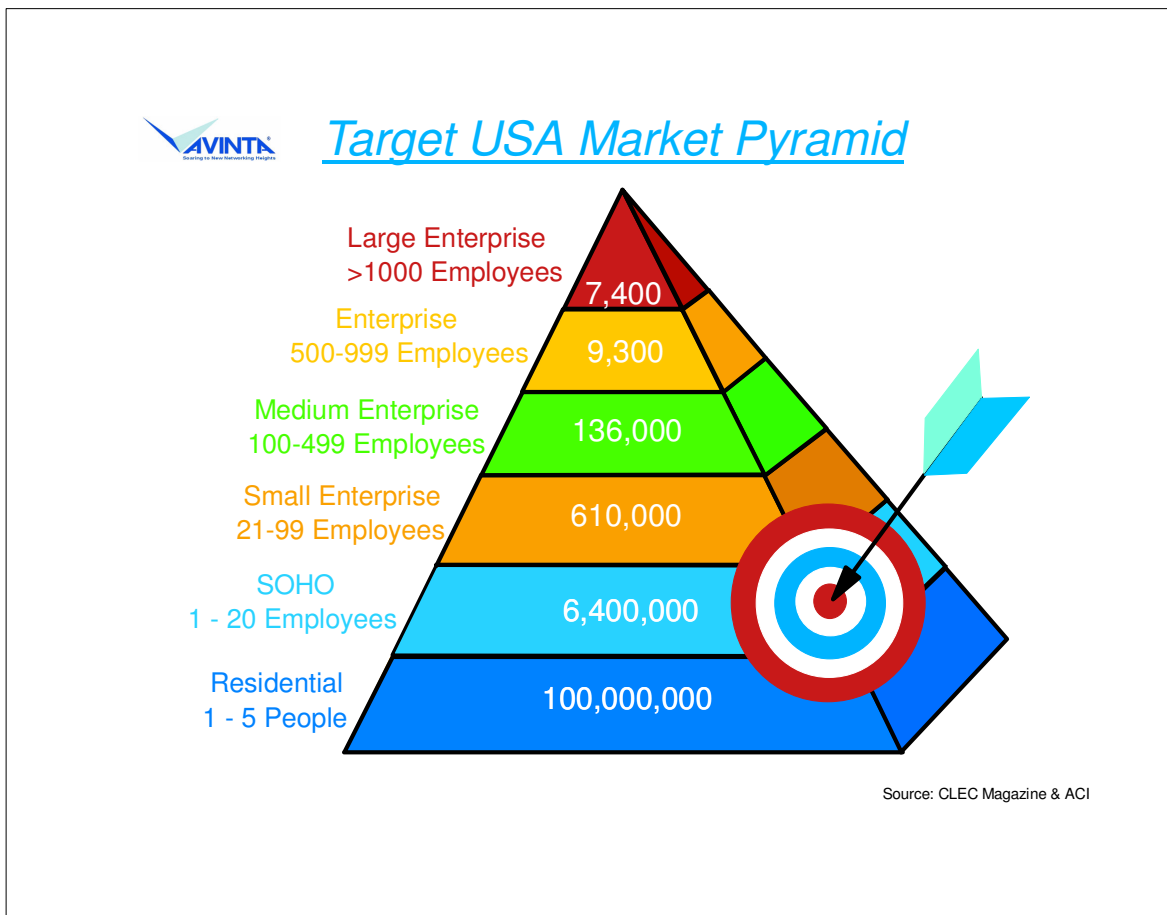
AVINTA
Soaring to New Networking Heights

Target USA Market Pyramid

Large Enterprise
>1000 Employees
7,400

Enterprise
500-999 Employees
9,300

Medium Enterprise
100-499 Employees
136,000

Small Enterprise
21-99 Employees
610,000

SOHO
1 - 20 Employees
6,400,000

Residential
1 - 5 People
100,000,000

Source: CLEC Magazine & ACI